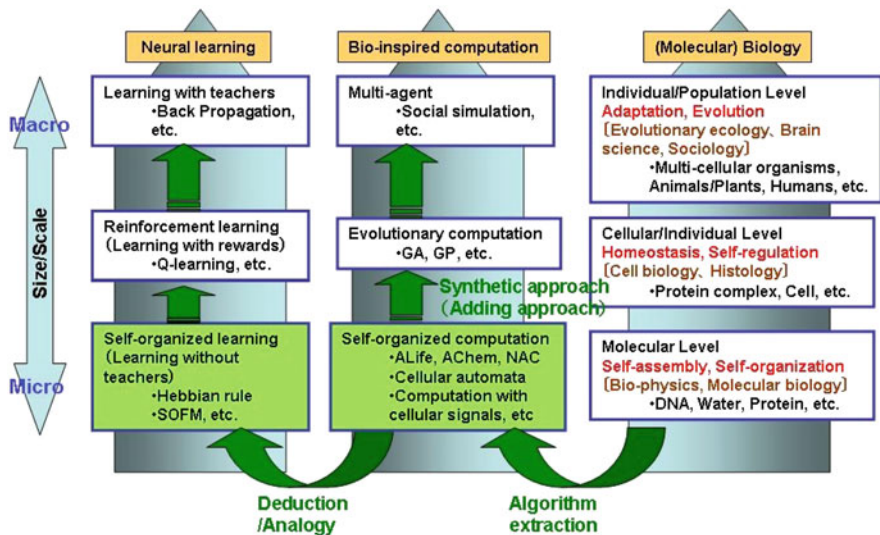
Neural learning

Bio-inspired computation

(Molecular) Biology

Macro

Size/Scale

Micro

Learning with teachers
•Back Propagation, etc.

Reinforcement learning (Learning with rewards)
•Q-learning, etc.

Self-organized learning (Learning without teachers)
•Hebbian rule
•SOFM, etc.

Multi-agent
•Social simulation, etc.

Evolutionary computation
•GA, GP, etc.

Synthetic approach (Adding approach)

Self-organized computation
•ALife, AChem, NAC
•Cellular automata
•Computation with cellular signals, etc

Individual/Population Level
Adaptation, Evolution
〔Evolutionary ecology、Brain science, Sociology〕
•Multi-cellular organisms, Animals/Plants, Humans, etc.

Cellular/Individual Level
Homeostasis, Self-regulation
〔Cell biology、Histology〕
•Protein complex, Cell, etc.

Molecular Level
Self-assembly, Self-organization
〔Bio-physics, Molecular biology〕
•DNA, Water, Protein, etc.

Deduction /Analogy

Algorithm extraction